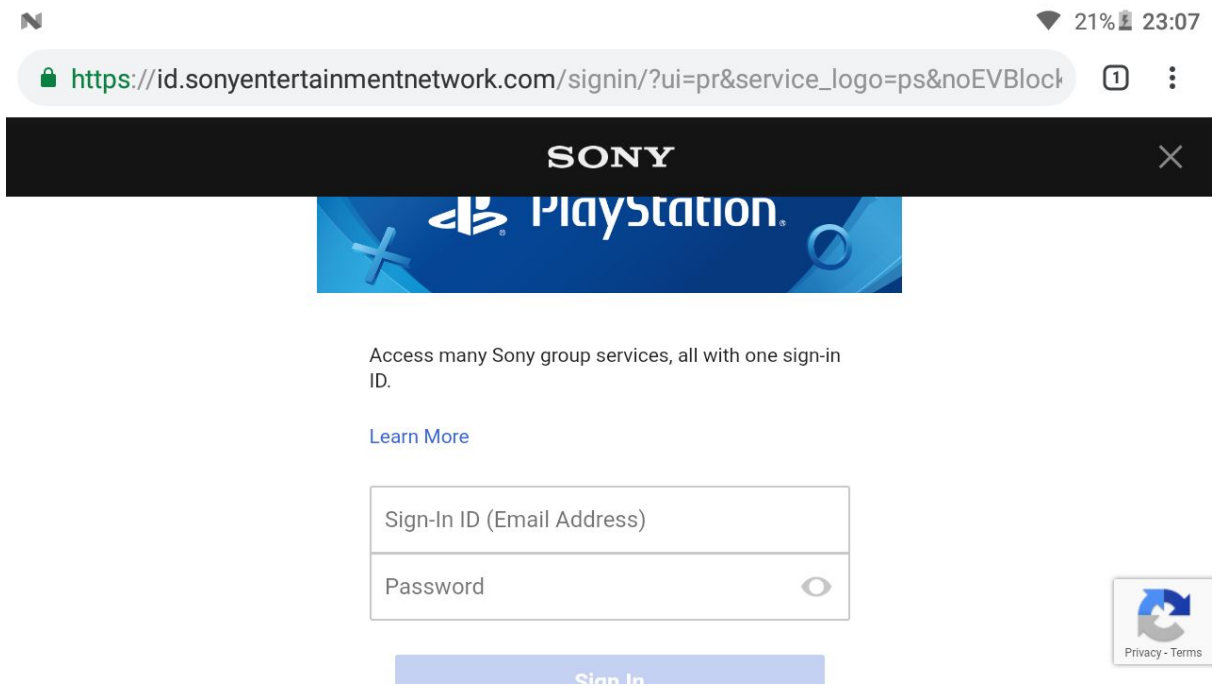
21% 23:07

https://id.sonyentertainmentnetwork.com/signin/?ui=pr&service_logo=ps&noEVBlock

1

SONY

PlayStation.

Access many Sony group services, all with one sign-in ID.

Learn More

Sign-In ID (Email Address)

Password

Privacy - Terms

Sign In